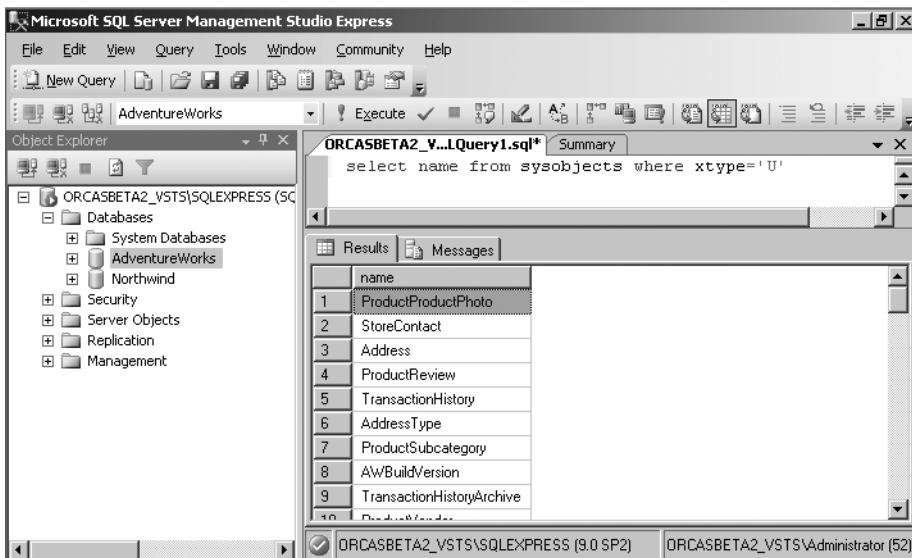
Microsoft SQL Server Management Studio Express

File Edit View Query Tools Window Community Help

New Query

AdventureWorks

Execute

Object Explorer

ORCASBETA2_VSTS\SQLEXPRESS (SC

Databases

System Databases

AdventureWorks

Northwind

Security

Server Objects

Replication

Management

ORCASBETA2_V...LQuery1.sql* Summary

select name from sysobjects where xtype='U'

Results Messages

| | name |
|---|---|
| 1 | ProductProductPhoto |
| 2 | StoreContact |
| 3 | Address |
| 4 | ProductReview |
| 5 | TransactionHistory |
| 6 | AddressType |
| 7 | ProductSubcategory |
| 8 | AWBuildVersion |
| 9 | TransactionHistoryArchive |
| 10 | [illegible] |

ORCASBETA2_VSTS\SQLEXPRESS (9.0 SP2) ORCASBETA2_VSTS\Administrator (52)